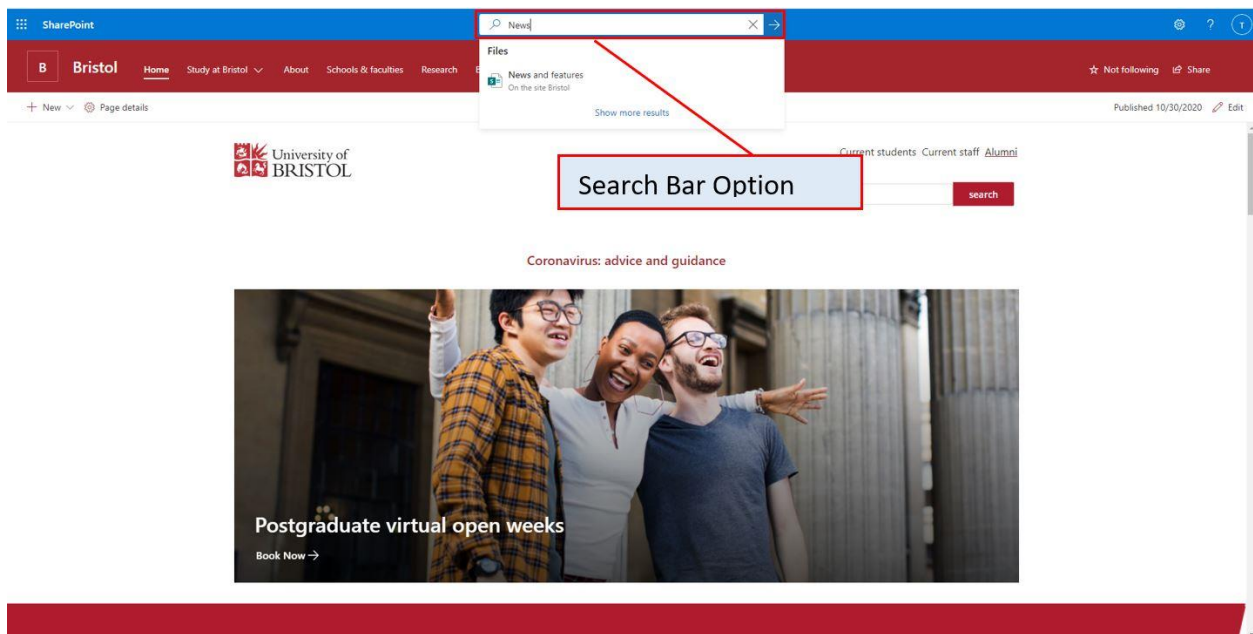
SharePoint

News

Files

News and features
On the site Bristol

Show more results

T

B Bristol Home Study at Bristol About Schools & faculties Research E

Not following Share

+ New Page details

Published 10/30/2020 Edit

University of BRISTOL

Current students Current staff Alumni

Search Bar Option

search

Coronavirus: advice and guidance

Postgraduate virtual open weeks

Book Now →